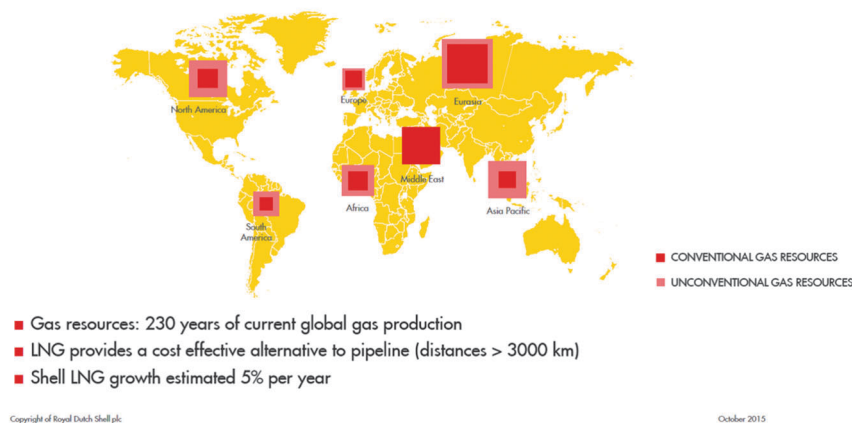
North America

Europe

Eurasia

Middle East

Africa

Asia Pacific

South America

CONVENTIONAL GAS RESOURCES

UNCONVENTIONAL GAS RESOURCES

Gas resources: 230 years of current global gas production

LNG provides a cost effective alternative to pipeline (distances > 3000 km)

Shell LNG growth estimated 5% per year

Copyright of Royal Dutch Shell plc

October 2015